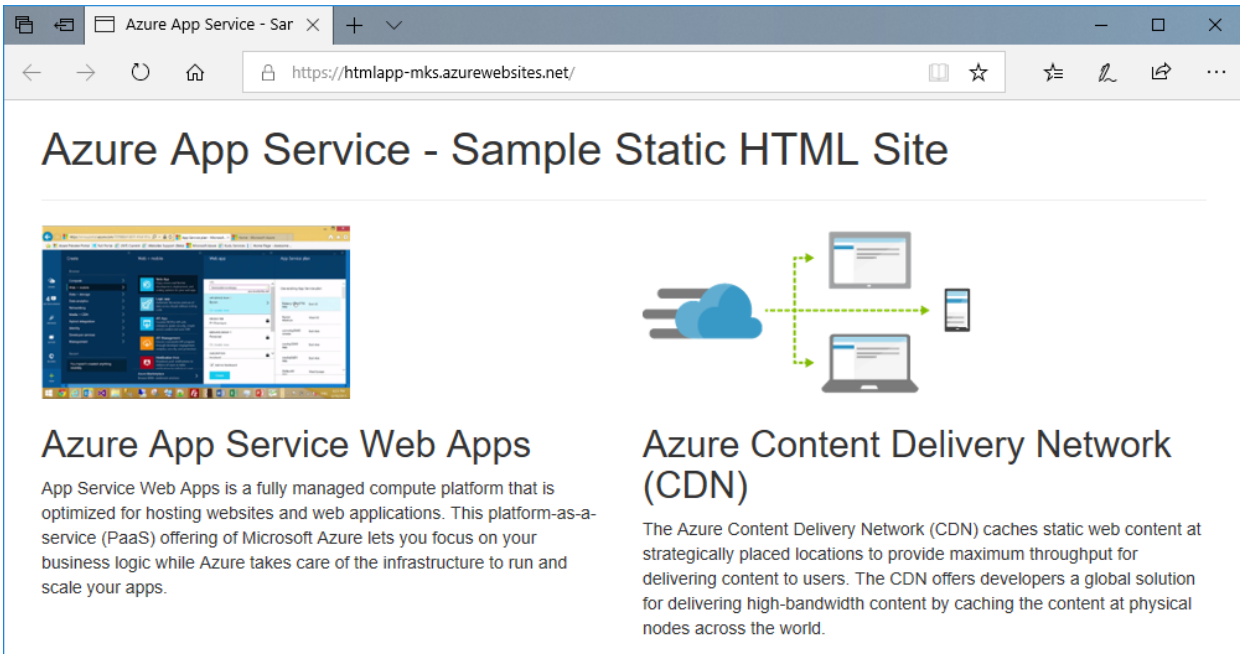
Azure App Service - Sar

https://htmlapp-mks.azurewebsites.net/

Azure App Service - Sample Static HTML Site

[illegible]

Azure App Service Web Apps

App Service Web Apps is a fully managed compute platform that is optimized for hosting websites and web applications. This platform-as-a-service (PaaS) offering of Microsoft Azure lets you focus on your business logic while Azure takes care of the infrastructure to run and scale your apps.

Azure Content Delivery Network (CDN)

The Azure Content Delivery Network (CDN) caches static web content at strategically placed locations to provide maximum throughput for delivering content to users. The CDN offers developers a global solution for delivering high-bandwidth content by caching the content at physical nodes across the world.